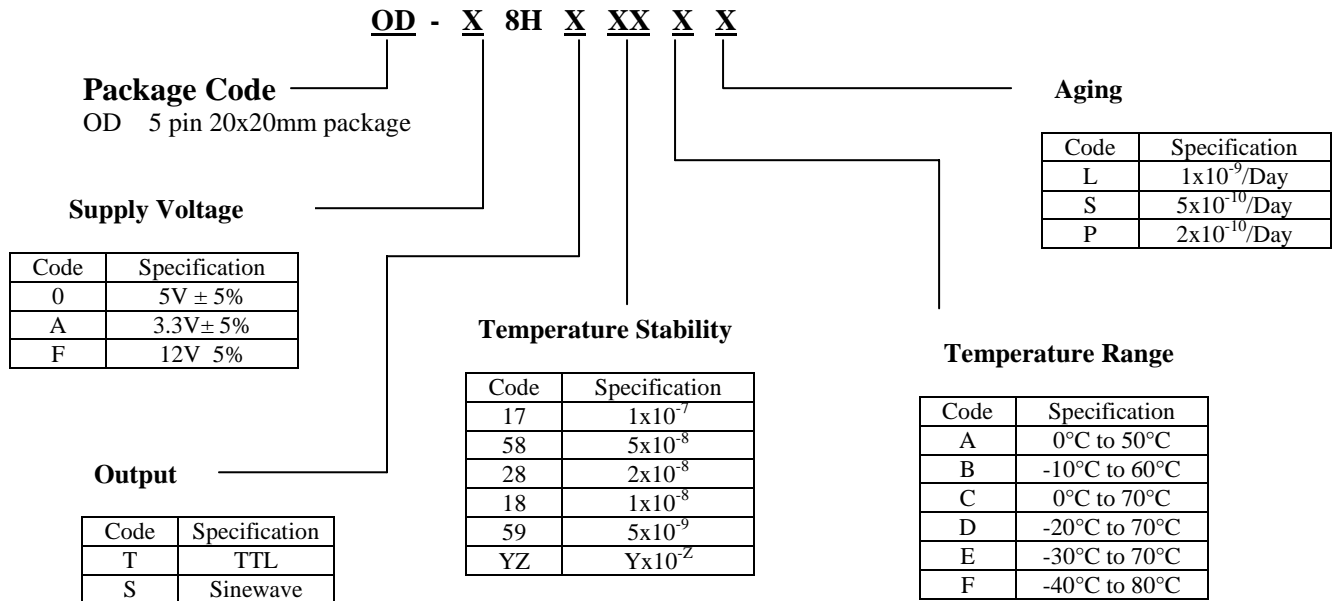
OD - X 8H X XX X X

**Package Code**
OD 5 pin 20x20mm package

**Aging**

| Code | Specification |
|---|---|
| L | $1x10^{-9}$/Day |
| S | $5x10^{-10}$/Day |
| P | $2x10^{-10}$/Day |

**Supply Voltage**

| Code | Specification |
|---|---|
| 0 | 5V ± 5% |
| A | 3.3V± 5% |
| F | 12V 5% |

**Temperature Stability**

| Code | Specification |
|---|---|
| 17 | $1x10^{-7}$ |
| 58 | $5x10^{-8}$ |
| 28 | $2x10^{-8}$ |
| 18 | $1x10^{-8}$ |
| 59 | $5x10^{-9}$ |
| YZ | $Yx10^{-Z}$ |

**Temperature Range**

| Code | Specification |
|---|---|
| A | 0°C to 50°C |
| B | -10°C to 60°C |
| C | 0°C to 70°C |
| D | -20°C to 70°C |
| E | -30°C to 70°C |
| F | -40°C to 80°C |

**Output**

| Code | Specification |
|---|---|
| T | TTL |
| S | Sinewave |